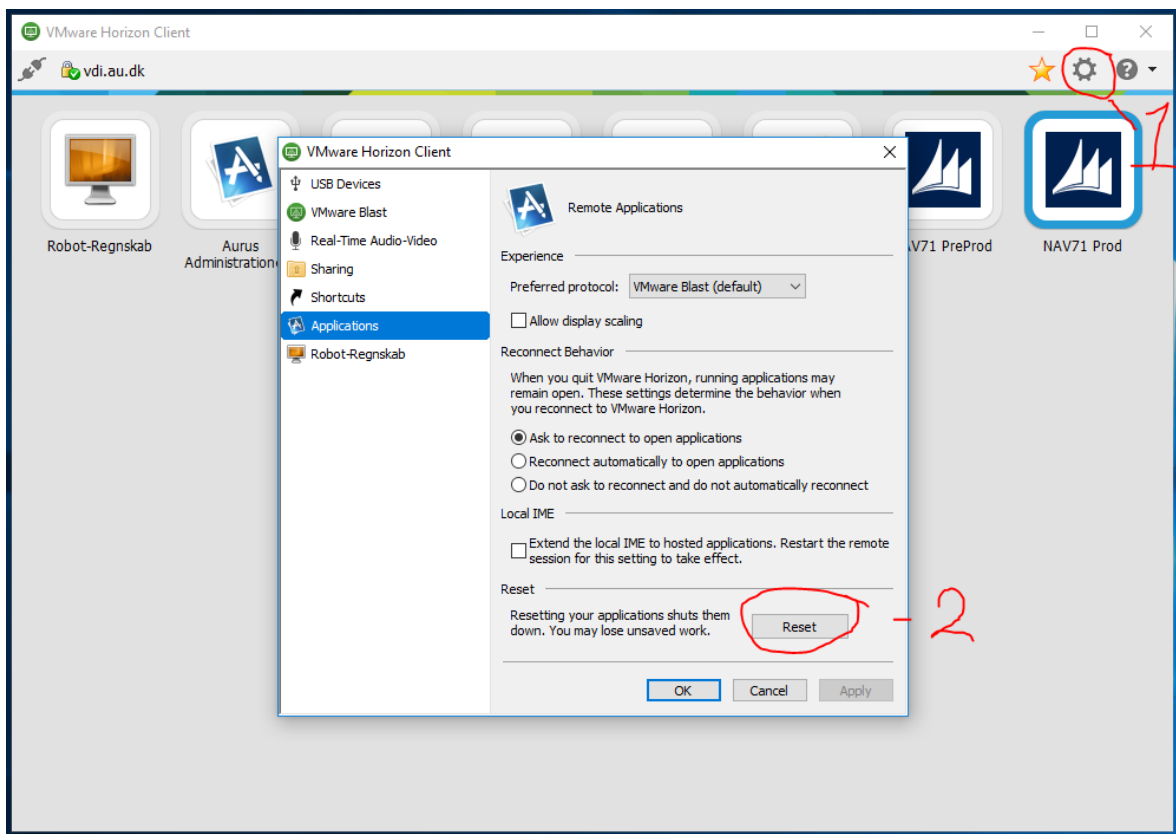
VMware Horizon Client

vdi.au.dk

Robot-Regnskab

Aurus Administration

NAV71 PreProd

NAV71 Prod

1

VMware Horizon Client

USB Devices
VMware Blast
Real-Time Audio-Video
Sharing
Shortcuts
Applications
Robot-Regnskab

Remote Applications

Experience

Preferred protocol: VMware Blast (default)

Allow display scaling

Reconnect Behavior

When you quit VMware Horizon, running applications may remain open. These settings determine the behavior when you reconnect to VMware Horizon.

Ask to reconnect to open applications
Reconnect automatically to open applications
Do not ask to reconnect and do not automatically reconnect

Local IME

Extend the local IME to hosted applications. Restart the remote session for this setting to take effect.

Reset

Resetting your applications shuts them down. You may lose unsaved work.

Reset

2

OK Cancel Apply